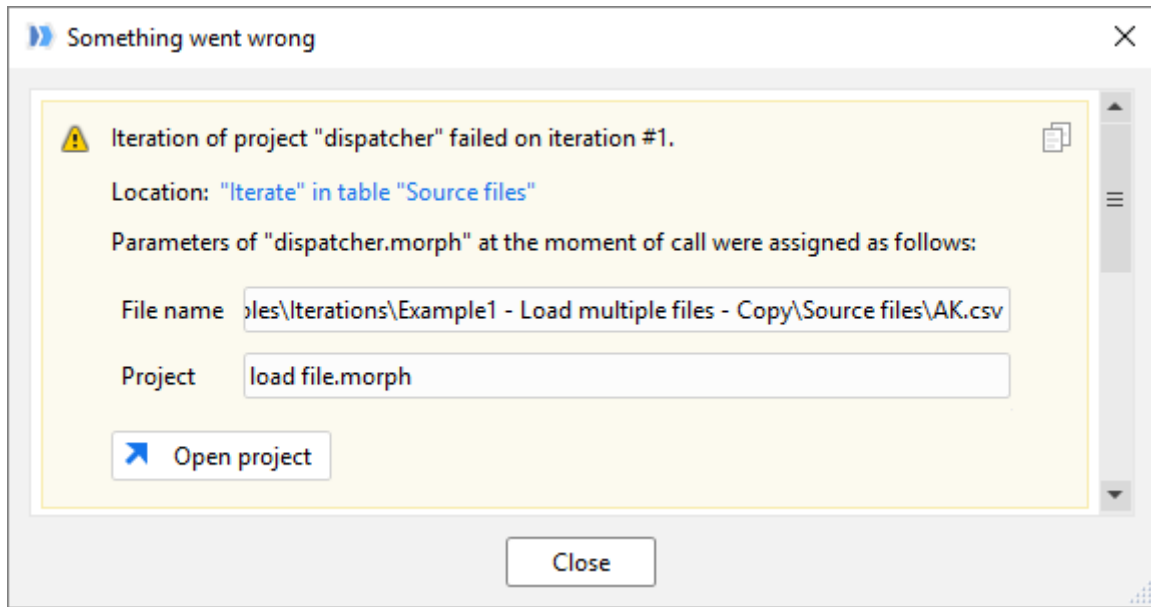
Something went wrong

Iteration of project "dispatcher" failed on iteration #1.

Location: "Iterate" in table "Source files"

Parameters of "dispatcher.morph" at the moment of call were assigned as follows:

File name ples\Iterations\Example1 - Load multiple files - Copy\Source files\AK.csv

Project load file.morph

Open project

Close